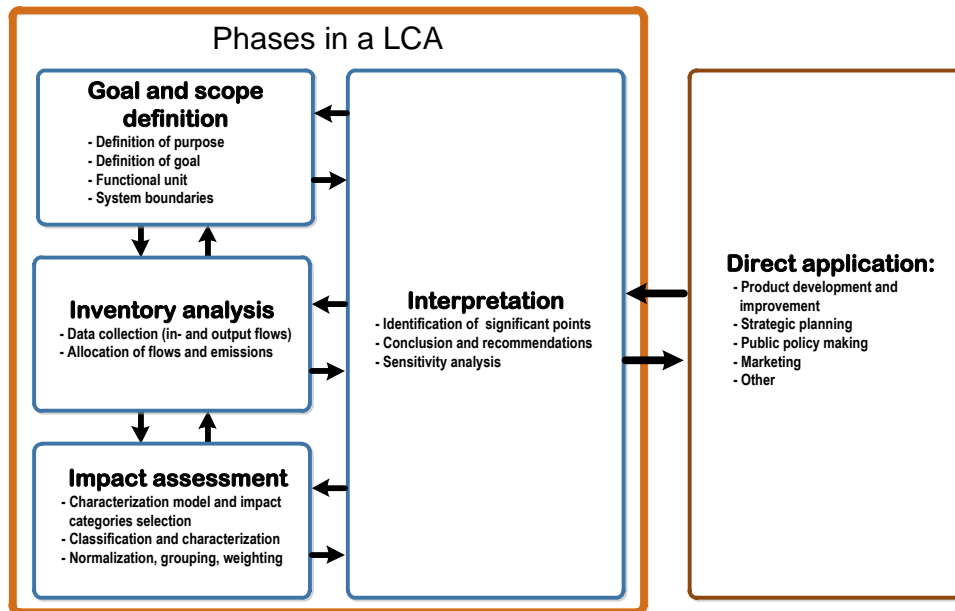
Phases in a LCA

Goal and scope definition
- Definition of purpose
- Definition of goal
- Functional unit
- System boundaries

Inventory analysis
- Data collection (in- and output flows)
- Allocation of flows and emissions

Impact assessment
- Characterization model and impact categories selection
- Classification and characterization
- Normalization, grouping, weighting

Interpretation
- Identification of significant points
- Conclusion and recommendations
- Sensitivity analysis

Direct application:
- Product development and improvement
- Strategic planning
- Public policy making
- Marketing
- Other